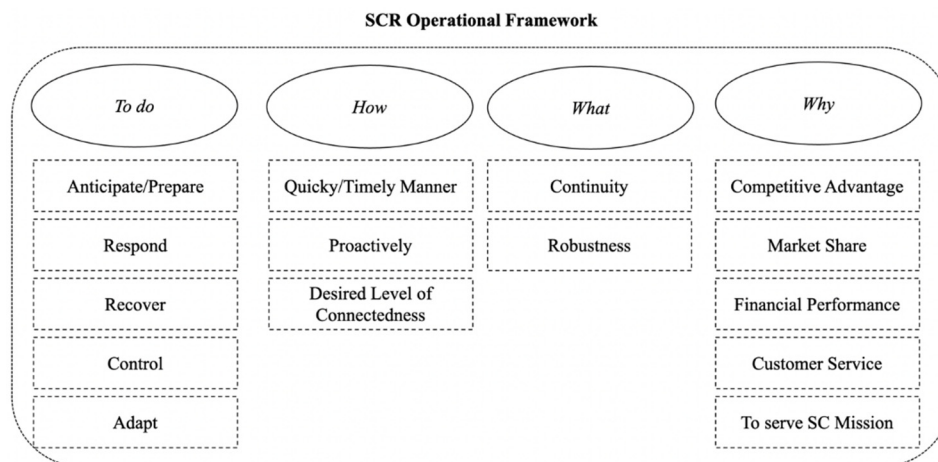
SCR Operational Framework

To do

Anticipate/Prepare

Respond

Recover

Control

Adapt

How

Quicky/Timely Manner

Proactively

Desired Level of Connectedness

What

Continuity

Robustness

Why

Competitive Advantage

Market Share

Financial Performance

Customer Service

To serve SC Mission